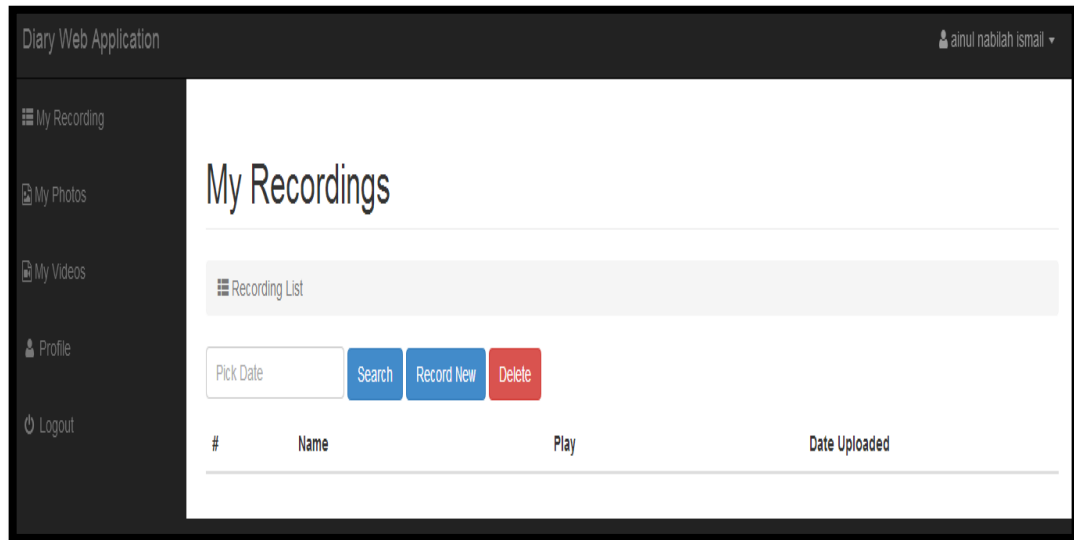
Diary Web Application

ainul nabilah ismail

My Recording

My Photos

My Videos

Profile

Logout

My Recordings

Recording List

Pick Date

Search

Record New

Delete

| # | Name | Play | Date Uploaded |
|---|---|---|---|